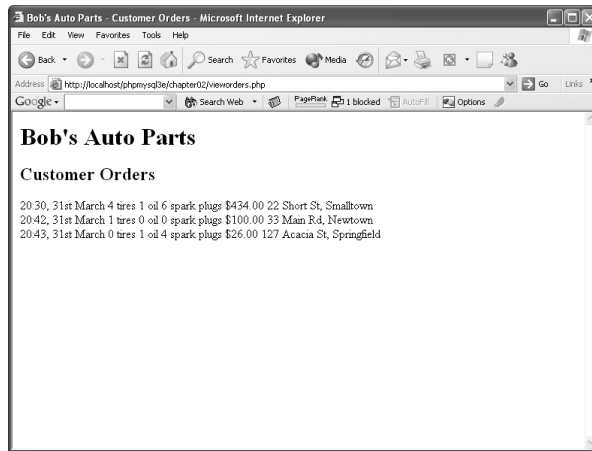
Bob's Auto Parts - Customer Orders - Microsoft Internet Explorer

File Edit View Favorites Tools Help

Back Search Favorites Media

Address http://localhost/phpmysql3e/chapter02/vieworders.php Go Links

Google Search Web PageRank 1 blocked AutoFill Options

Bob's Auto Parts

Customer Orders

20:30, 31st March 4 tires 1 oil 6 spark plugs $434.00 22 Short St, Smalltown
20:42, 31st March 1 tires 0 oil 0 spark plugs $100.00 33 Main Rd, Newtown
20:43, 31st March 0 tires 1 oil 4 spark plugs $26.00 127 Acacia St, Springfield